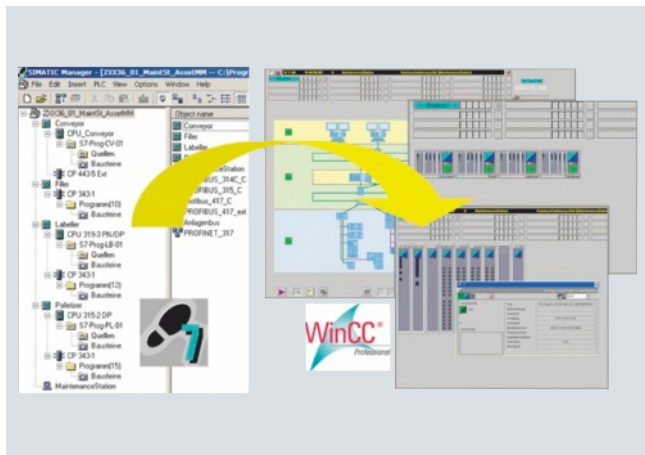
SIMATIC Manager - [ZXX36_01_MaintSt_AssetMM -- C:\Prog

File Edit Insert PLC View Options Window Help

ZXX36_01_MaintSt_AssetMM
Conveyor
CPU_Conveyor
S7-Prog-CV-01
Quellen
Bausteine
CP 443/5 Ext
Filler
CP 343-1
Programs(10)
Bausteine
Labeller
CPU 319-3 PN/DP
S7-Prog-LB-01
Quellen
Bausteine
CP 343-1
Programs(12)
Bausteine
Palletizer
CPU 315-2 DP
S7-Prog-PL-01
Quellen
Bausteine
CP 343-1
Programs(15)
Bausteine
MaintenanceStation

Object name
Conveyor
Filler
Labeller
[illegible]ceStation
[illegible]IBUS_314C_C
PROFIBUS_315_C
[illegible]ibus_417_C
PROFIBUS_417_ext
Anlagenbus
PROFINET_357

WinCC®
Professional